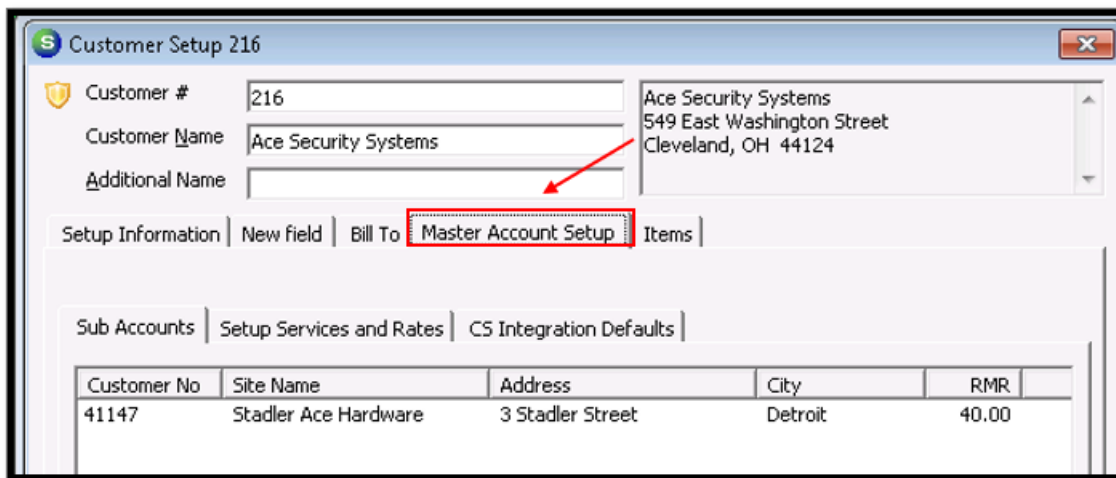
Customer Setup 216

Customer #
216

Customer Name
Ace Security Systems

Additional Name

Ace Security Systems
549 East Washington Street
Cleveland, OH 44124

Setup Information | New field | Bill To | Master Account Setup | Items

Sub Accounts | Setup Services and Rates | CS Integration Defaults

| Customer No | Site Name | Address | City | RMR |
|---|---|---|---|---|
| 41147 | Stadler Ace Hardware | 3 Stadler Street | Detroit | 40.00 |